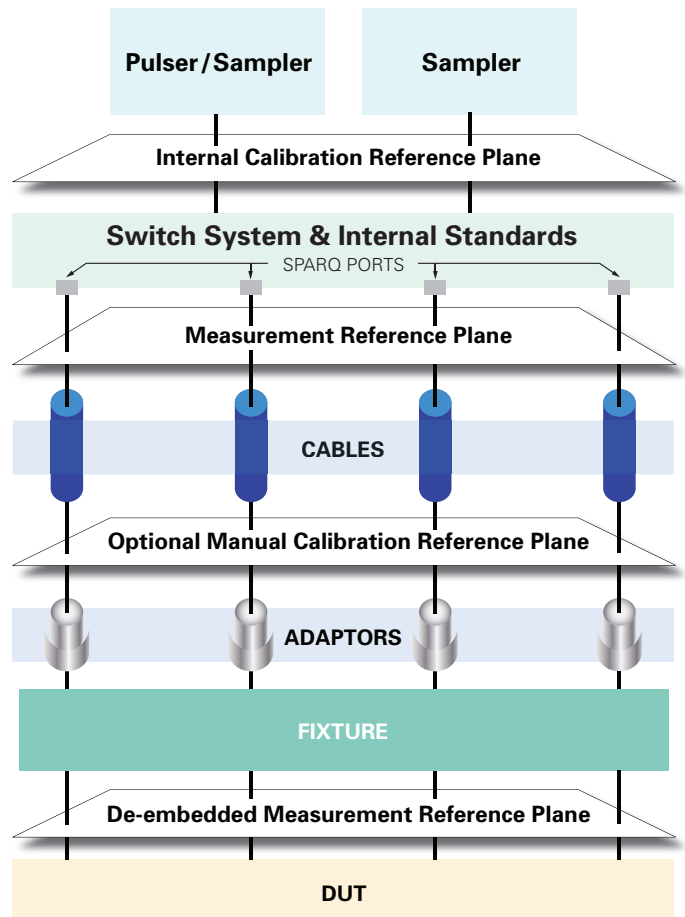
Pulser/Sampler

Sampler

Internal Calibration Reference Plane

Switch System & Internal Standards

SPARQ PORTS

Measurement Reference Plane

CABLES

Optional Manual Calibration Reference Plane

ADAPTORS

FIXTURE

De-embedded Measurement Reference Plane

DUT